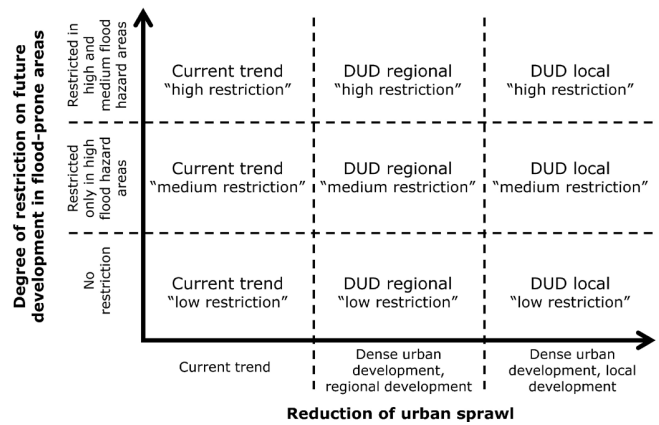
Degree of restriction on future development in flood-prone areas

Restricted in high and medium flood hazard areas

Restricted only in high flood hazard areas

No restriction

| Current trend "high restriction" | DUD regional "high restriction" | DUD local "high restriction" |
|---|---|---|
| Current trend "medium restriction" | DUD regional "medium restriction" | DUD local "medium restriction" |
| Current trend "low restriction" | DUD regional "low restriction" | DUD local "low restriction" |

Current trend

Dense urban development, regional development

Dense urban development, local development

Reduction of urban sprawl